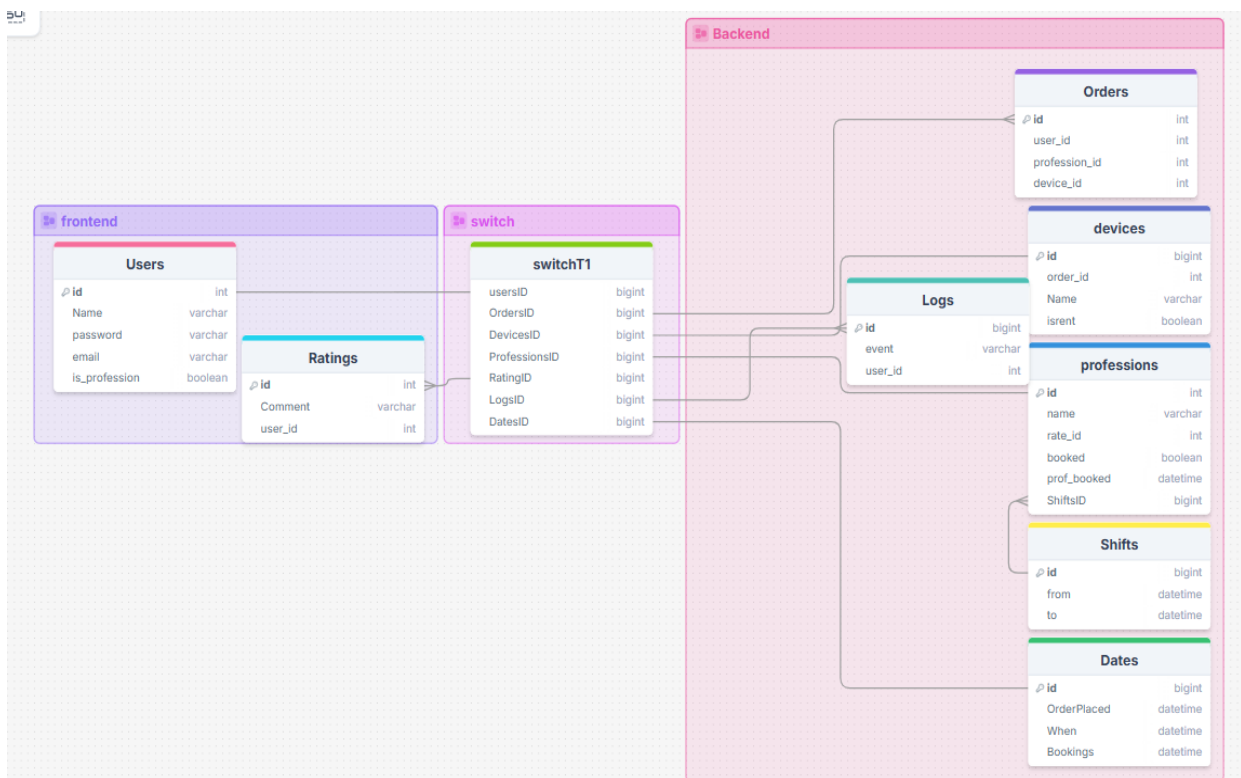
frontend

Users

| id | int |
|---|---|
| Name | varchar |
| password | varchar |
| email | varchar |
| is_profession | boolean |

Ratings

| id | int |
|---|---|
| Comment | varchar |
| user_id | int |

switch

switchT1

| usersID | bigint |
|---|---|
| OrdersID | bigint |
| DevicesID | bigint |
| ProfessionsID | bigint |
| RatingID | bigint |
| LogsID | bigint |
| DatesID | bigint |

Backend

Orders

| id | int |
|---|---|
| user_id | int |
| profession_id | int |
| device_id | int |

devices

| id | bigint |
|---|---|
| order_id | int |
| Name | varchar |
| isrent | boolean |

Logs

| id | bigint |
|---|---|
| event | varchar |
| user_id | int |

professions

| id | int |
|---|---|
| name | varchar |
| rate_id | int |
| booked | boolean |
| prof_booked | datetime |
| ShiftsID | bigint |

Shifts

| id | bigint |
|---|---|
| from | datetime |
| to | datetime |

Dates

| id | bigint |
|---|---|
| OrderPlaced | datetime |
| When | datetime |
| Bookings | datetime |